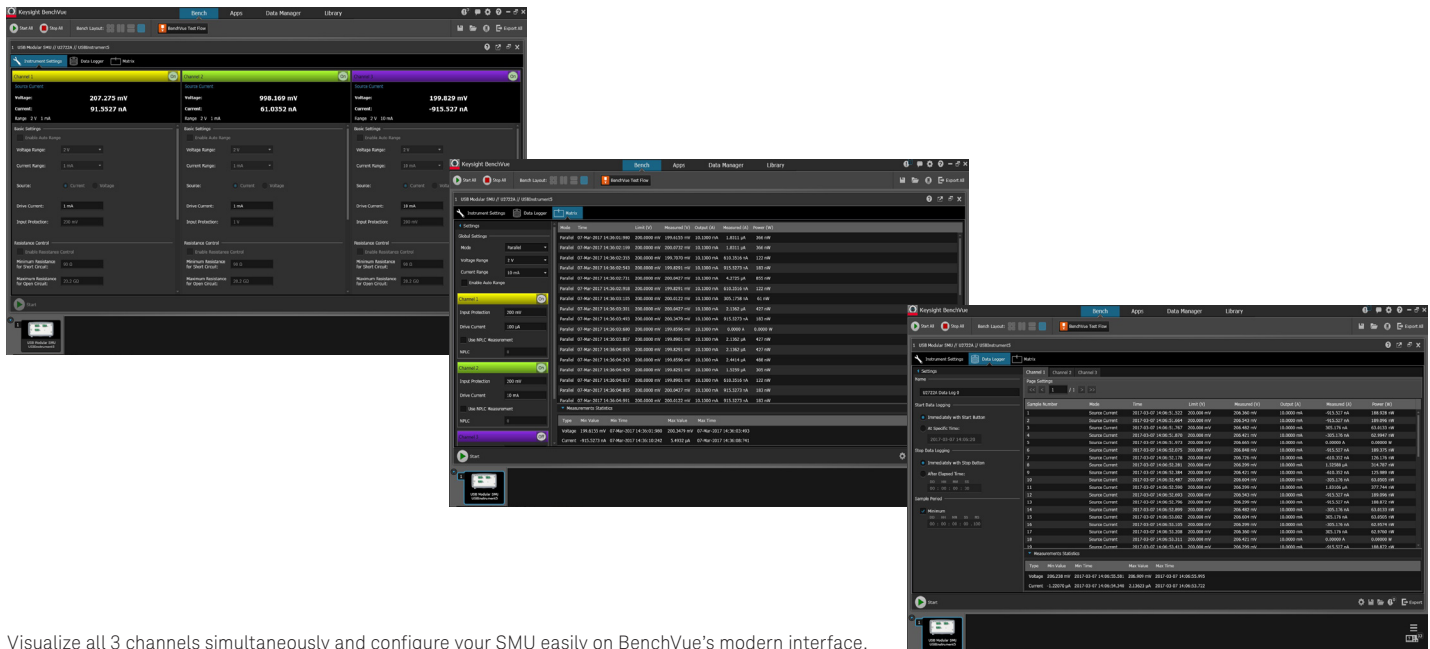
Keysight BenchVue
Bench Apps Data Manager Library
Start All Stop All Bench Layout: BenchVue Test Flow Export All
1 : USB Modular SMU // U2722A // USBInstrument5
Instrument Settings Data Logger Matrix
Channel 1
Source Current
Voltage: 207.275 mV
Current: 91.5527 nA
Range: 2 V 1 mA
Channel 2
Source Current
Voltage: 998.169 mV
Current: 61.0352 nA
Channel 3
Source Current
Voltage: 199.829 mV
Current: -915.527 nA
Range: 2 V 10 mA
Basic Settings
Enable Auto Range
Voltage Range: 2 V
Current Range: 1 mA
Source: Current Voltage
Drive Current: 1 mA
Input Protection: 200 mV
Resistance Control
Enable Resistance Control
Minimum Resistance for Short Circuit:
Maximum Resistance for Open Circuit:
Start
USB Modular SMU

Keysight BenchVue
Bench Apps Data Manager Library
Start All Stop All Bench Layout: BenchVue Test Flow Export All
1 : USB Modular SMU // U2722A // USBInstrument5
Instrument Settings Data Logger Matrix
Settings
Global Settings
Mode Parallel
Voltage Range 2 V
Current Range 10 mA
Enable Auto Range
Channel 1
Input Protection 200 mV
Drive Current 100 µA
Use NPLC Measurement
NPLC
Channel 2
Input Protection 200 mV
Drive Current 10 mA
Use NPLC Measurement
NPLC
Mode Time Limit (V) Measured (V) Output (A) Measured (A) Power (W)
Measurements Statistics
Type Min Value Min Time Max Value Max Time
Voltage 196.8133 mV 07-Mar-2017 14:36:01.980 200.3479 mV 07-Mar-2017 14:36:03.493
Current -915.5273 nA 07-Mar-2017 14:36:10.242 5.4932 µA 07-Mar-2017 14:36:08.791
Start
USB Modular SMU

Keysight BenchVue
Bench Apps Data Manager Library
Start All Stop All Bench Layout: BenchVue Test Flow Export All
1 : USB Modular SMU // U2722A // USBInstrument5
Instrument Settings Data Logger Matrix
Settings
Name
U2722A Data Log 0
Start Data Logging
Immediately with Start Button
At Specific Time:
Stop Data Logging
Immediately with Stop Button
After Elapsed Time:
Sample Period
Minimum
Channel 1 Channel 2 Channel 3
Page Settings
Sample Number Mode Time Limit (V) Measured (V) Output (A) Measured (A) Power (W)
Measurements Statistics
Type Min Value Min Time Max Value Max Time
Voltage 206.238 mV 2017-03-07 14:06:55.381 206.909 mV 2017-03-07 14:06:55.993
Current -1.22070 µA 2017-03-07 14:06:54.249 2.13623 µA 2017-03-07 14:06:53.722
Start
Export
USB Modular SMU

Visualize all 3 channels simultaneously and configure your SMU easily on BenchVue's modern interface.